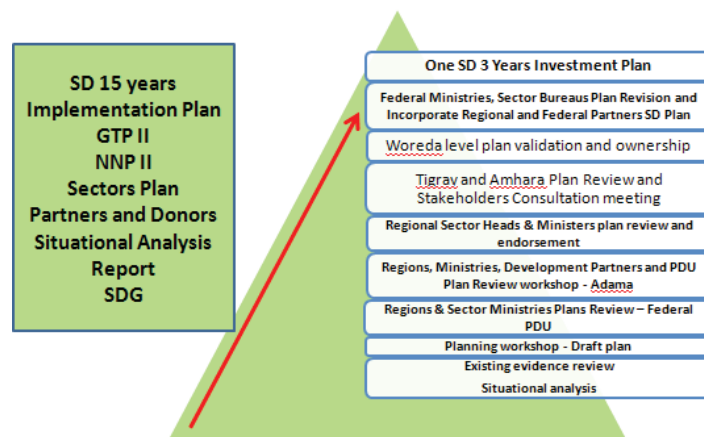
SD 15 years
Implementation Plan
GTP II
NNP II
Sectors Plan
Partners and Donors
Situational Analysis
Report
SDG

One SD 3 Years Investment Plan

Federal Ministries, Sector Bureaus Plan Revision and Incorporate Regional and Federal Partners SD Plan

Woreda level plan validation and ownership

Tigray and Amhara Plan Review and Stakeholders Consultation meeting

Regional Sector Heads & Ministers plan review and endorsement

Regions, Ministries, Development Partners and PDU Plan Review workshop - Adama

Regions & Sector Ministries Plans Review – Federal PDU

Planning workshop - Draft plan

Existing evidence review

Situational analysis